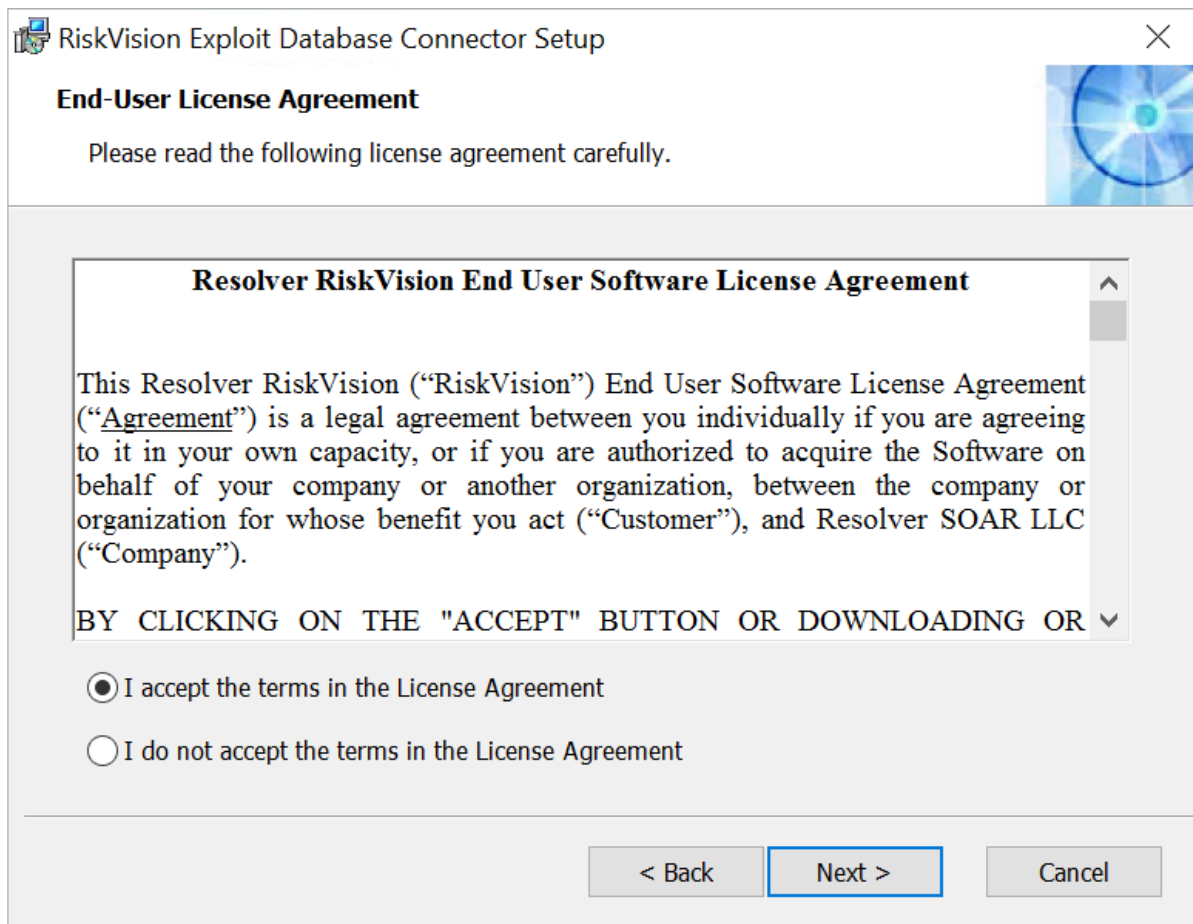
RiskVision Exploit Database Connector Setup

End-User License Agreement

Please read the following license agreement carefully.

Resolver RiskVision End User Software License Agreement

This Resolver RiskVision (“RiskVision”) End User Software License Agreement (“Agreement”) is a legal agreement between you individually if you are agreeing to it in your own capacity, or if you are authorized to acquire the Software on behalf of your company or another organization, between the company or organization for whose benefit you act (“Customer”), and Resolver SOAR LLC (“Company”).

BY CLICKING ON THE "ACCEPT" BUTTON OR DOWNLOADING OR

I accept the terms in the License Agreement

I do not accept the terms in the License Agreement

< Back

Next >

Cancel